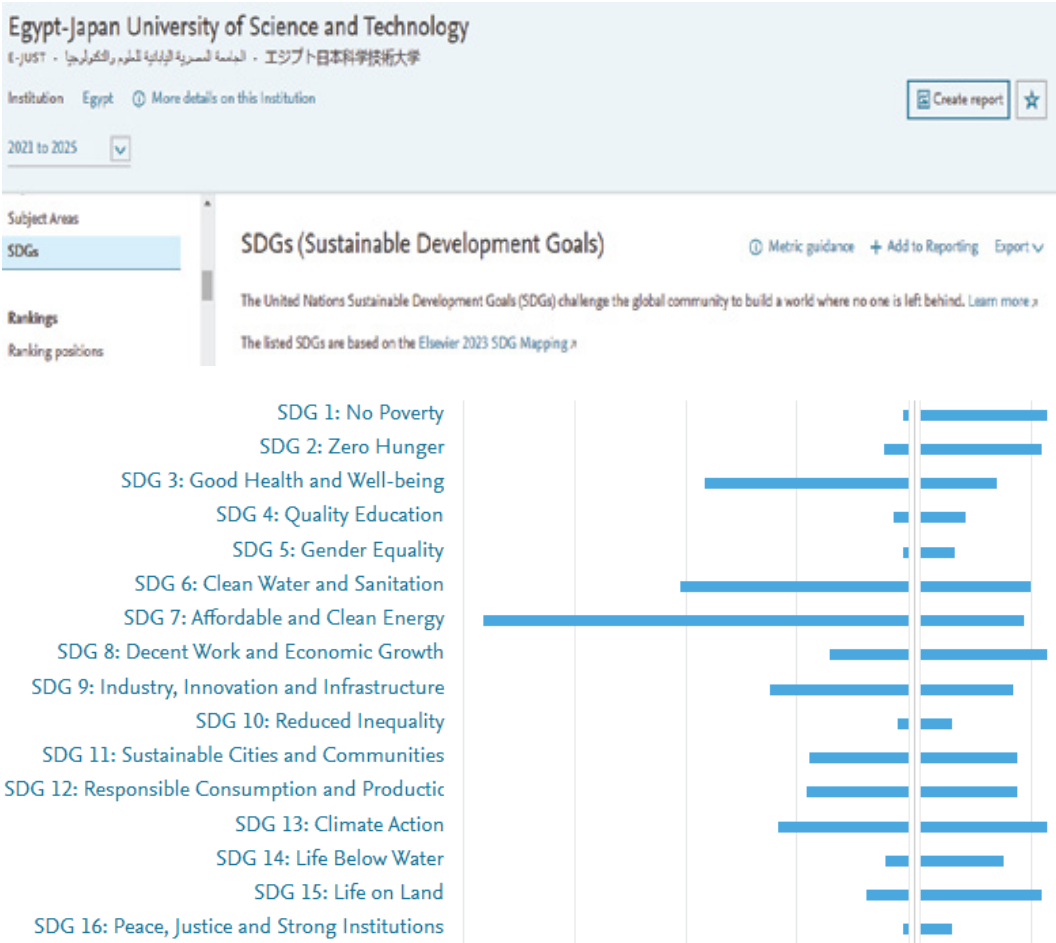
Egypt-Japan University of Science and Technology

E-JUST • الجامعة المصرية اليابانية للعلوم والتكنولوجيا • エジプト日本科学技術大学

Institution Egypt ⓘ More details on this Institution

Create report

2021 to 2025

Subject Areas

SDGs

Rankings

Ranking positions

SDGs (Sustainable Development Goals)

ⓘ Metric guidance + Add to Reporting Export

The United Nations Sustainable Development Goals (SDGs) challenge the global community to build a world where no one is left behind. Learn more

The listed SDGs are based on the Elsevier 2023 SDG Mapping

SDG 1: No Poverty
SDG 2: Zero Hunger
SDG 3: Good Health and Well-being
SDG 4: Quality Education
SDG 5: Gender Equality
SDG 6: Clean Water and Sanitation
SDG 7: Affordable and Clean Energy
SDG 8: Decent Work and Economic Growth
SDG 9: Industry, Innovation and Infrastructure
SDG 10: Reduced Inequality
SDG 11: Sustainable Cities and Communities
SDG 12: Responsible Consumption and Productic
SDG 13: Climate Action
SDG 14: Life Below Water
SDG 15: Life on Land
SDG 16: Peace, Justice and Strong Institutions